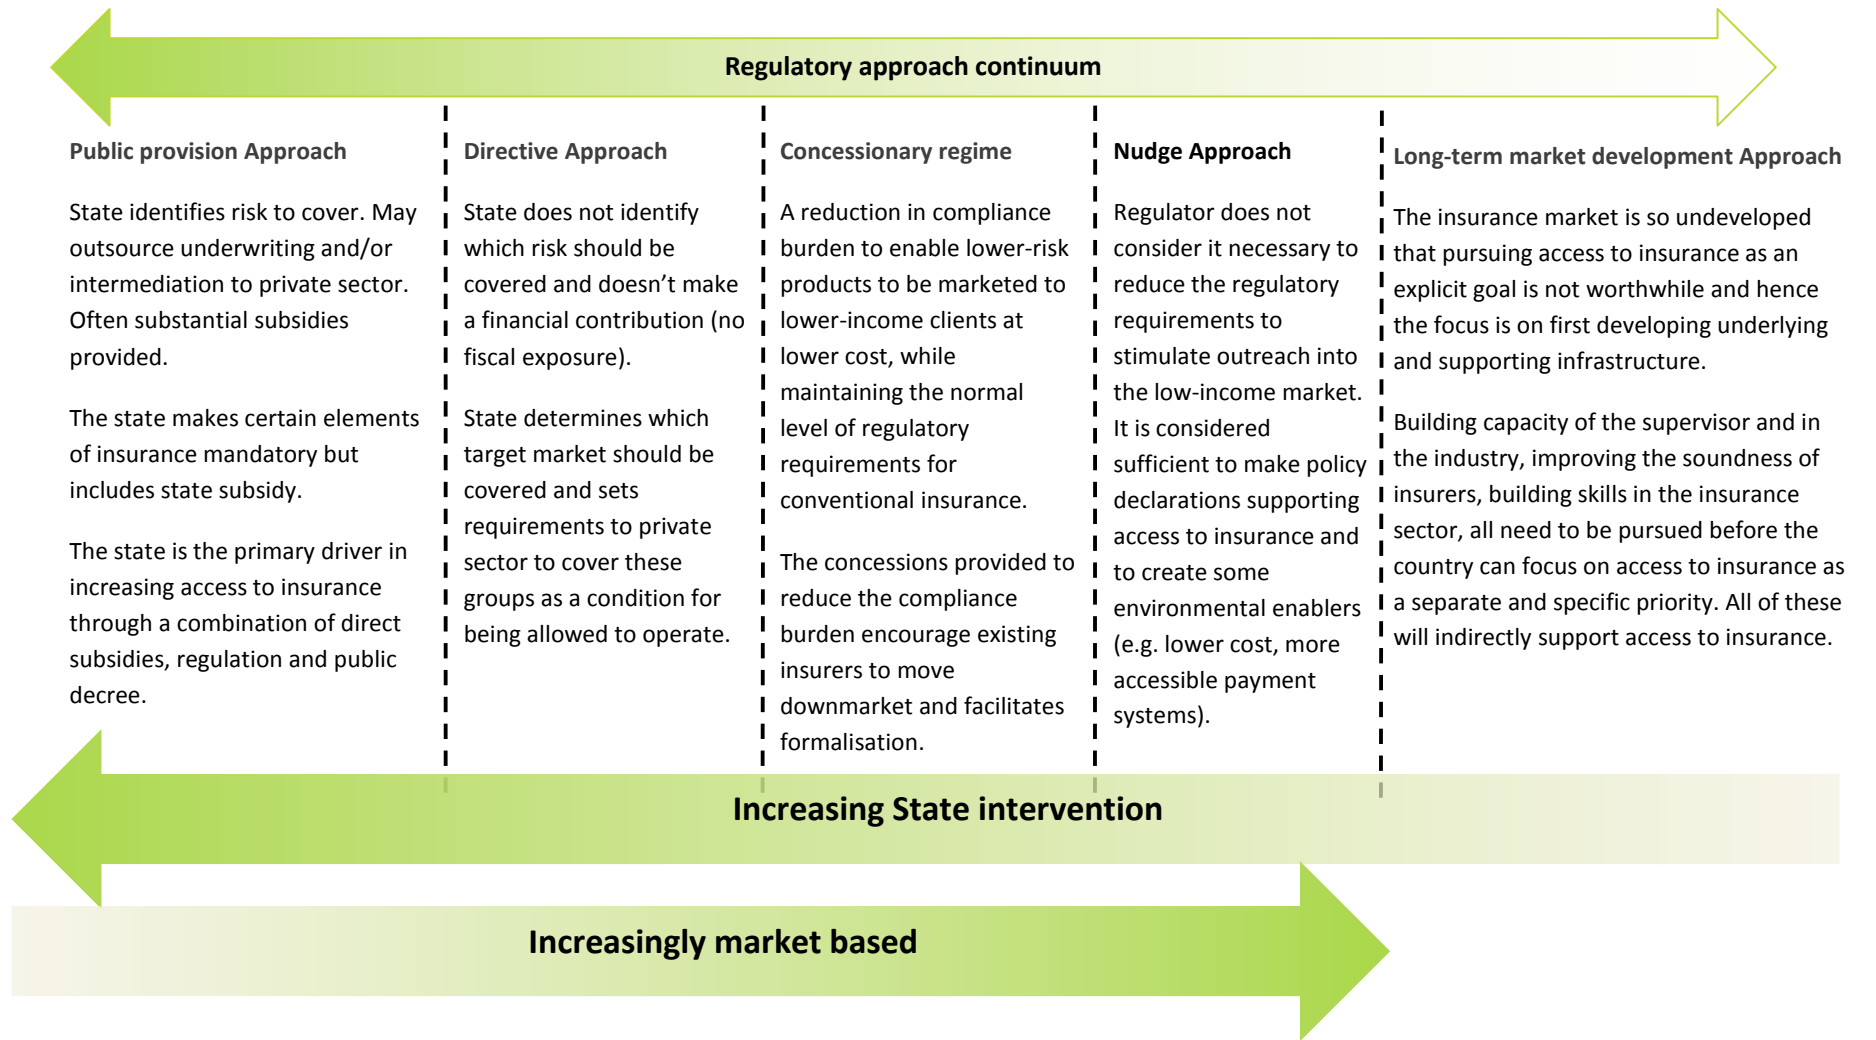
Regulatory approach continuum

Public provision Approach

State identifies risk to cover. May outsource underwriting and/or intermediation to private sector. Often substantial subsidies provided.

The state makes certain elements of insurance mandatory but includes state subsidy.

The state is the primary driver in increasing access to insurance through a combination of direct subsidies, regulation and public decree.

Directive Approach

State does not identify which risk should be covered and doesn't make a financial contribution (no fiscal exposure).

State determines which target market should be covered and sets requirements to private sector to cover these groups as a condition for being allowed to operate.

Concessionary regime

A reduction in compliance burden to enable lower-risk products to be marketed to lower-income clients at lower cost, while maintaining the normal level of regulatory requirements for conventional insurance.

The concessions provided to reduce the compliance burden encourage existing insurers to move downmarket and facilitates formalisation.

Nudge Approach

Regulator does not consider it necessary to reduce the regulatory requirements to stimulate outreach into the low-income market. It is considered sufficient to make policy declarations supporting access to insurance and to create some environmental enablers (e.g. lower cost, more accessible payment systems).

Long-term market development Approach

The insurance market is so undeveloped that pursuing access to insurance as an explicit goal is not worthwhile and hence the focus is on first developing underlying and supporting infrastructure.

Building capacity of the supervisor and in the industry, improving the soundness of insurers, building skills in the insurance sector, all need to be pursued before the country can focus on access to insurance as a separate and specific priority. All of these will indirectly support access to insurance.

Increasing State intervention

Increasingly market based